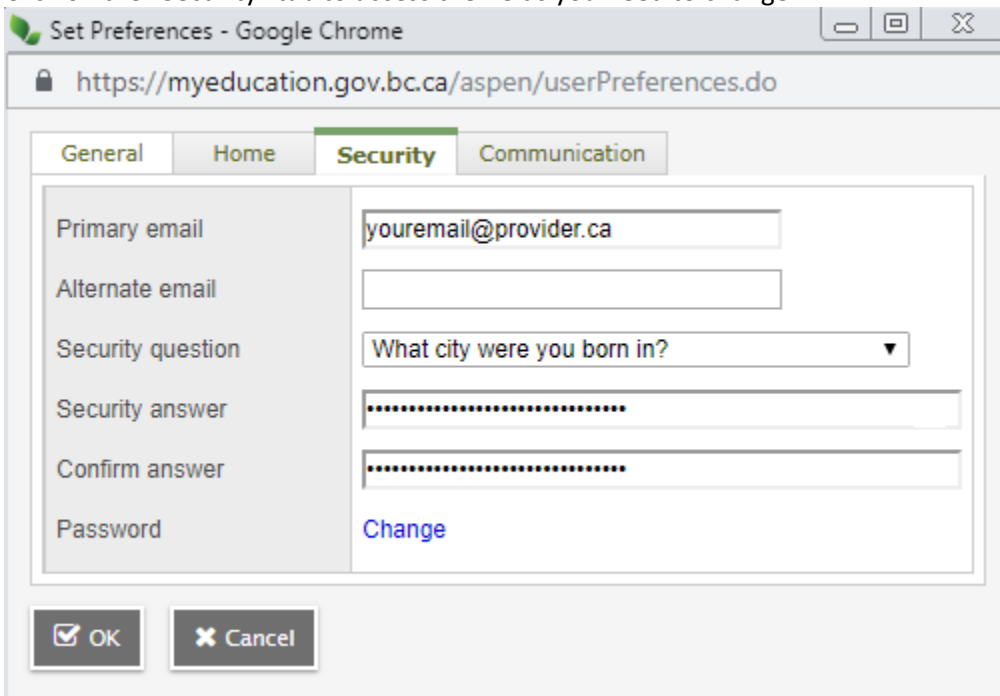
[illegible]

Set Preferences - Google Chrome

https://myeducation.gov.bc.ca/aspen/userPreferences.do

General | Home | Security | Communication

| | |
|---|---|
| Primary email | youremail@provider.ca |
| Alternate email | |
| Security question | What city were you born in? |
| Security answer | •••••••••••••••••••••••••••••• |
| Confirm answer | •••••••••••••••••••••••••••••• |
| Password | Change |

OK  Cancel